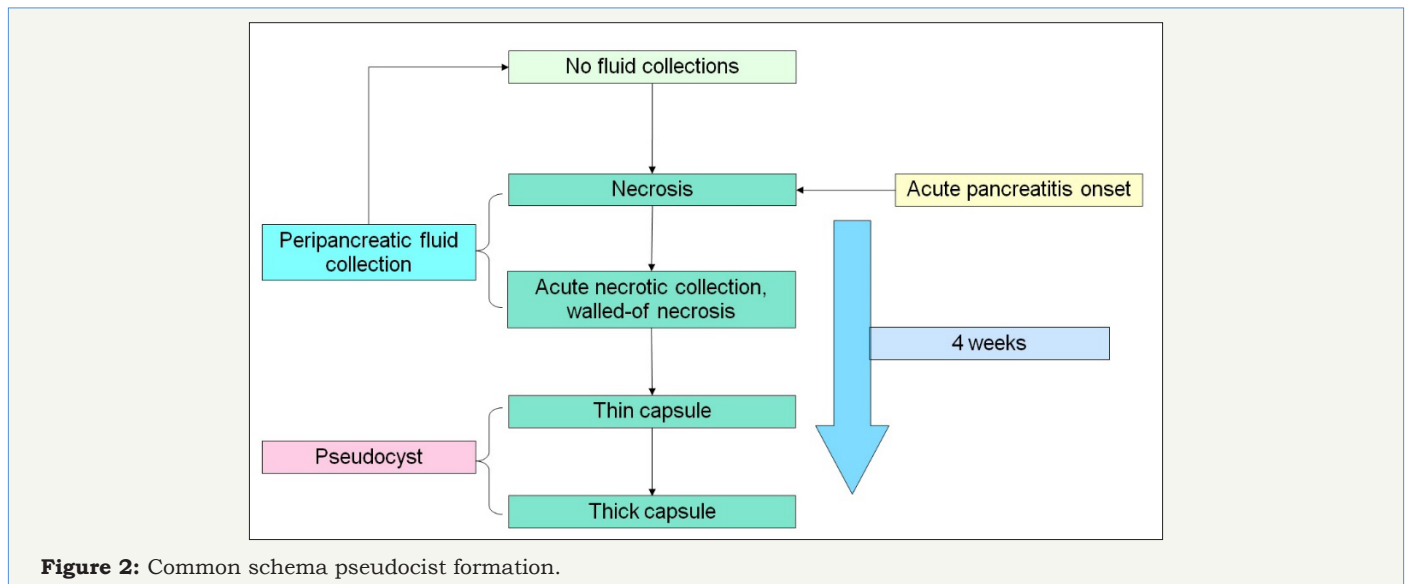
No fluid collections

Necrosis

Acute pancreatitis onset

Peripancreatic fluid collection

Acute necrotic collection, walled-of necrosis

4 weeks

Thin capsule

Pseudocyst

Thick capsule

**Figure 2:** Common schema pseudocist formation.